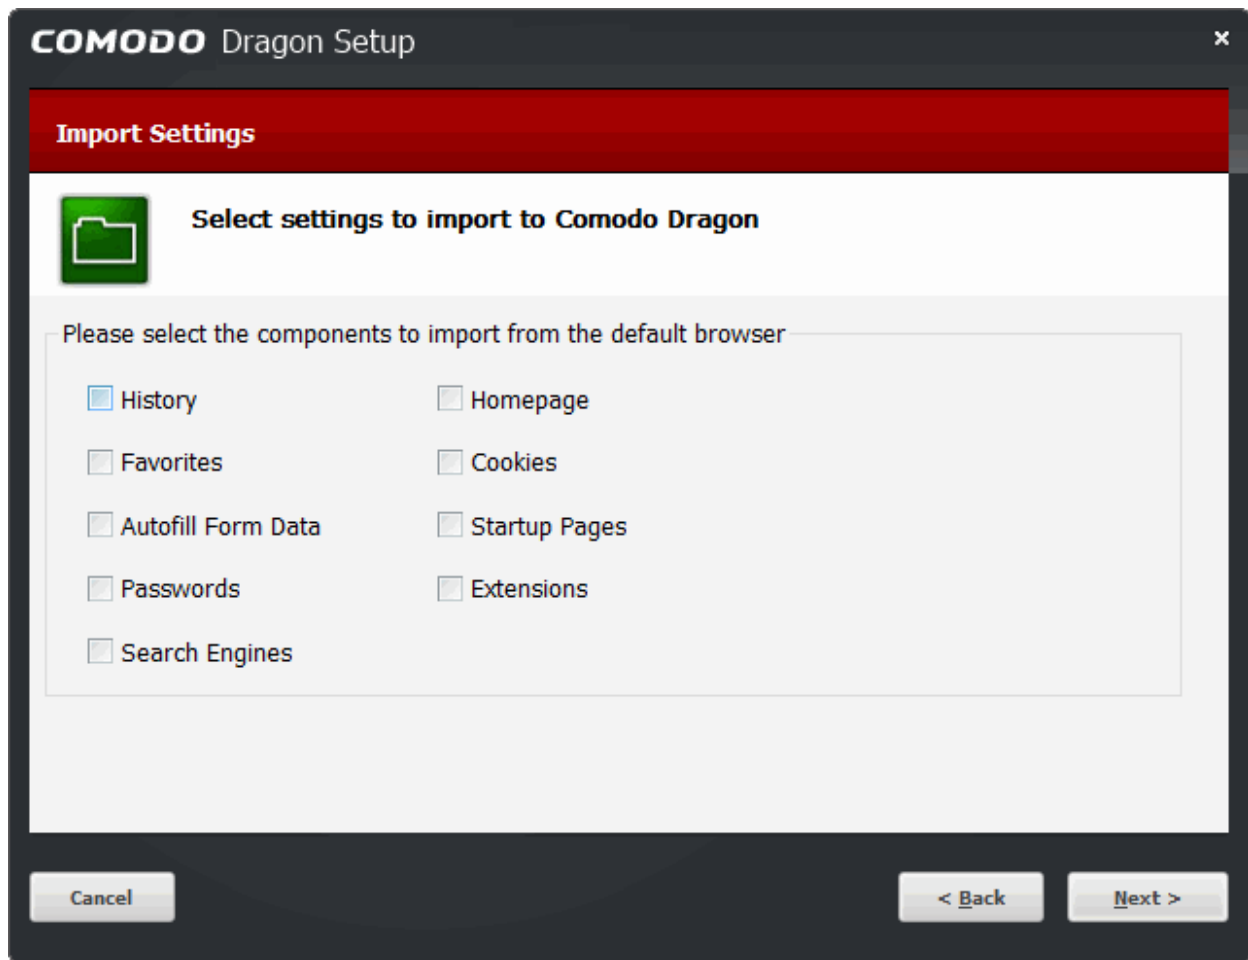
COMODO Dragon Setup ×

Import Settings

Select settings to import to Comodo Dragon

Please select the components to import from the default browser

History
Favorites
Autofill Form Data
Passwords
Search Engines

Homepage
Cookies
Startup Pages
Extensions

Cancel

< Back

Next >